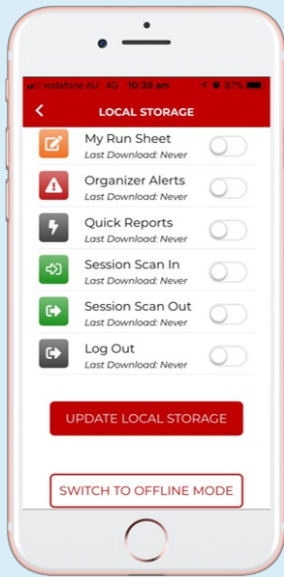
vodafone AU 4G 10:39 am 87%

<

LOCAL STORAGE

My Run Sheet
Last Download: Never

Organizer Alerts
Last Download: Never

Quick Reports
Last Download: Never

Session Scan In
Last Download: Never

Session Scan Out
Last Download: Never

Log Out
Last Download: Never

UPDATE LOCAL STORAGE

SWITCH TO OFFLINE MODE